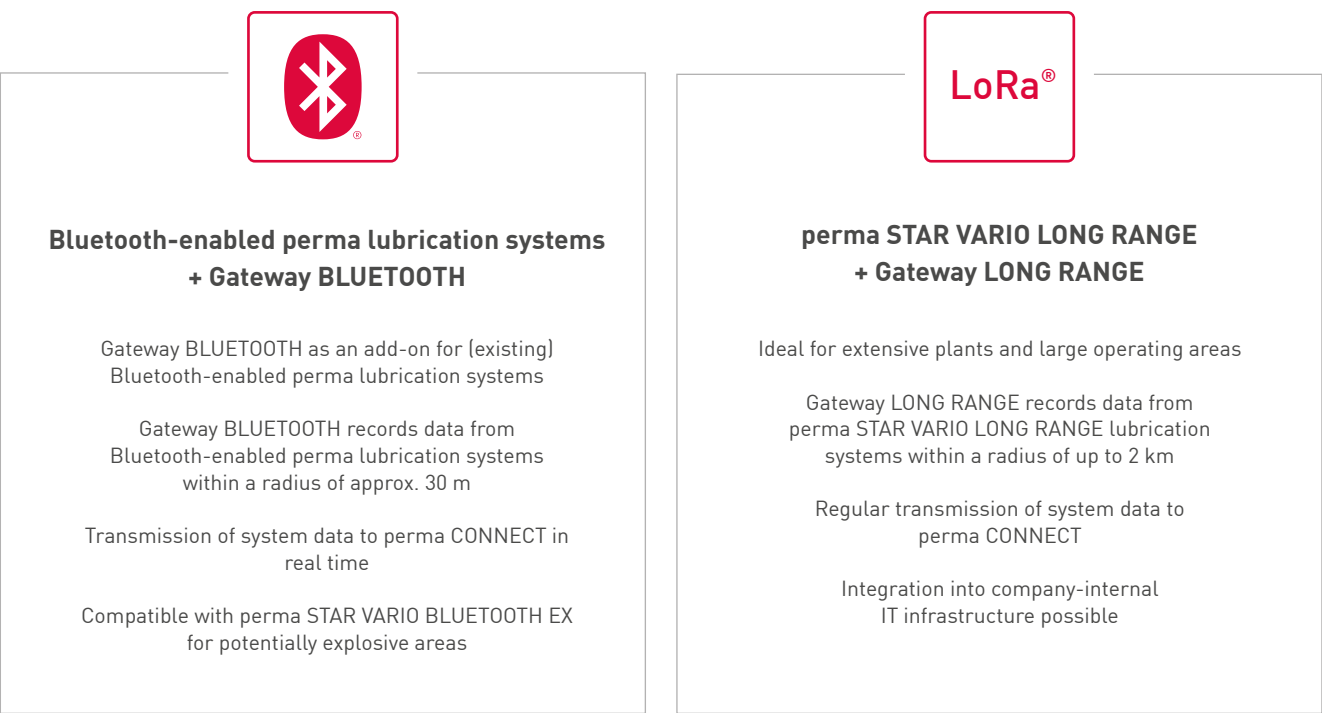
®

Bluetooth-enabled perma lubrication systems + Gateway BLUETOOTH

Gateway BLUETOOTH as an add-on for (existing) Bluetooth-enabled perma lubrication systems

Gateway BLUETOOTH records data from Bluetooth-enabled perma lubrication systems within a radius of approx. 30 m

Transmission of system data to perma CONNECT in real time

Compatible with perma STAR VARIO BLUETOOTH EX for potentially explosive areas

LoRa®

perma STAR VARIO LONG RANGE + Gateway LONG RANGE

Ideal for extensive plants and large operating areas

Gateway LONG RANGE records data from perma STAR VARIO LONG RANGE lubrication systems within a radius of up to 2 km

Regular transmission of system data to perma CONNECT

Integration into company-internal IT infrastructure possible